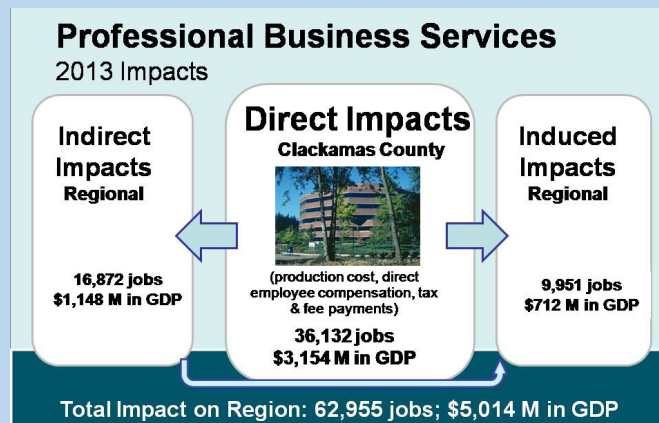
Professional Business Services
2013 Impacts

Indirect Impacts
Regional

16,872 jobs
$1,148 M in GDP

Direct Impacts
Clackamas County

(production cost, direct employee compensation, tax & fee payments)

36,132 jobs
$3,154 M in GDP

Induced Impacts
Regional

9,951 jobs
$712 M in GDP

Total Impact on Region: 62,955 jobs; $5,014 M in GDP